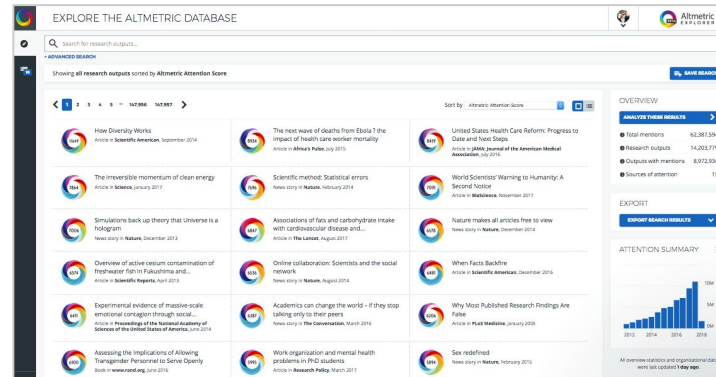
EXPLORE THE ALTMETRIC DATABASE

Altmetric EXPLORER

Search for research outputs...

+ ADVANCED SEARCH

Showing all research outputs sorted by Altmetric Attention Score

SAVE SEARCH

< 1 2 3 4 5 ... 147,996 147,997 >

Sort by Altmetric Attention Score

1649 How Diversity Works
Article in Scientific American, September 2014

8934 The next wave of deaths from Ebola ? the impact of health care worker mortality
Article in Africa's Pulse, July 2015

8419 United States Health Care Reform: Progress to Date and Next Steps
Article in JAMA: Journal of the American Medical Association, July 2016

7864 The irreversible momentum of clean energy
Article in Science, January 2017

7676 Scientific method: Statistical errors
News story in Nature, February 2014

7019 World Scientists' Warning to Humanity: A Second Notice
Article in BioScience, November 2017

7006 Simulations back up theory that Universe is a hologram
News story in Nature, December 2013

6847 Associations of fats and carbohydrate intake with cardiovascular disease and...
Article in The Lancet, August 2017

6578 Nature makes all articles free to view
News story in Nature, December 2014

6574 Overview of active cesium contamination of freshwater fish in Fukushima and...
Article in Scientific Reports, August 2014

6536 Online collaboration: Scientists and the social network
News story in Nature, August 2014

6490 When Facts Backfire
Article in Scientific American, December 2016

6411 Experimental evidence of massive-scale emotional contagion through social...
Article in Proceedings of the National Academy of Sciences of the United States of America, June 2014

6357 Academics can change the world – if they stop talking only to their peers
News story in The Conversation, March 2016

6206 Why Most Published Research Findings Are False
Article in PLoS Medicine, January 2005

6100 Assessing the Implications of Allowing Transgender Personnel to Serve Openly
Book in www.rand.org, June 2016

5995 Work organization and mental health problems in PhD students
Article in Research Policy, March 2017

5935 Sex redefined
News story in Nature, February 2015

OVERVIEW

ANALYZE THESE RESULTS

Total mentions 62,387,59
Research outputs 14,203,77
Outputs with mentions 8,972,93
Sources of attention 15

EXPORT

EXPORT SEARCH RESULTS

ATTENTION SUMMARY

10M
5M
0M
2012 2014 2016 2018

All overview statistics and organizational data were last updated 1 day ago.